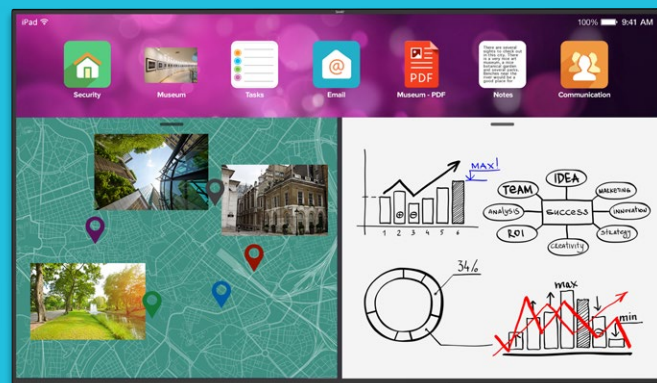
iPad 100% 9:41 AM

Security

Museum

Tasks

Email

PDF

Museum - PDF

Notes

Communication

MAX!

1 2 3 4 5 6

IDEA

TEAM

MARKETING

Analysis

SUCCESS

Innovation

ROI

Strategy

Creativity

34%

max

min